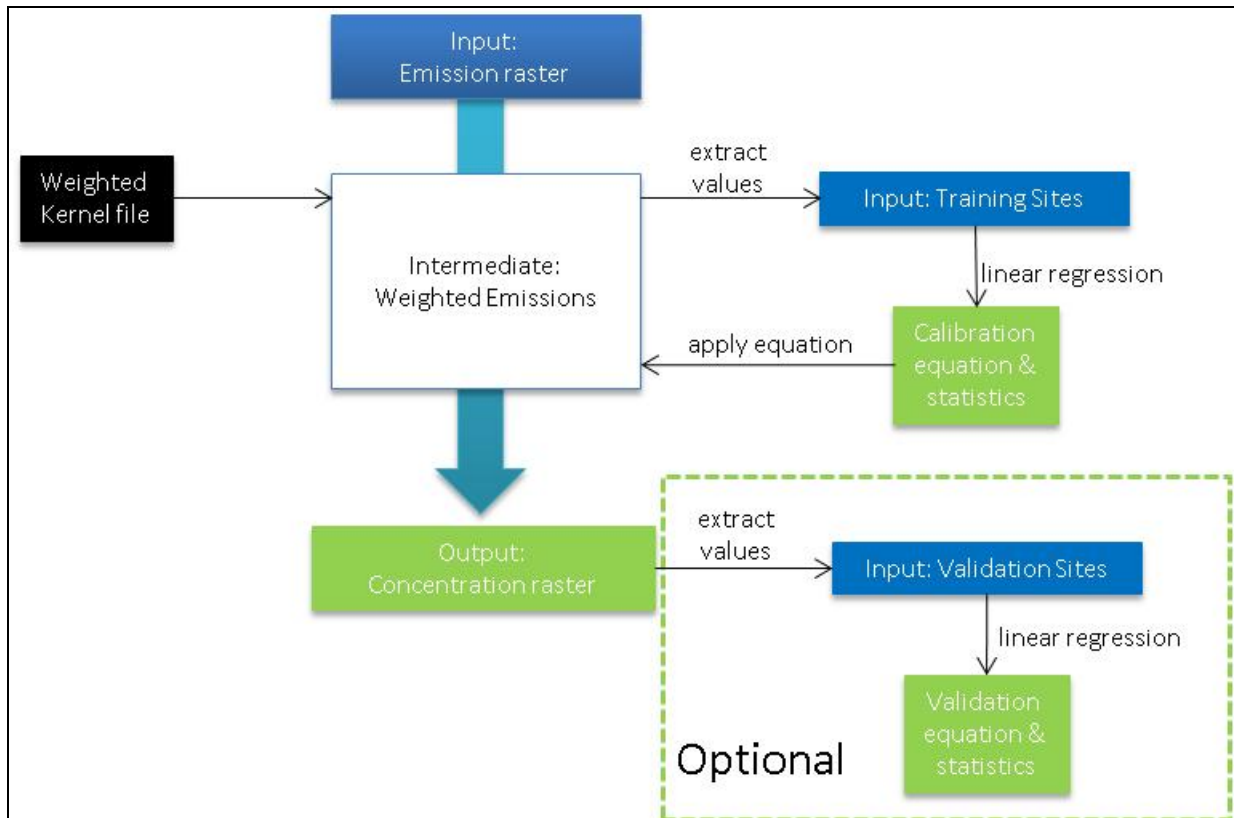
Input:
Emission raster

Weighted
Kernel file

Intermediate:
Weighted Emissions

extract
values

Input: Training Sites

linear regression

Calibration
equation &
statistics

apply equation

Output:
Concentration raster

extract
values

Input: Validation Sites

linear regression

Validation
equation &
statistics

Optional